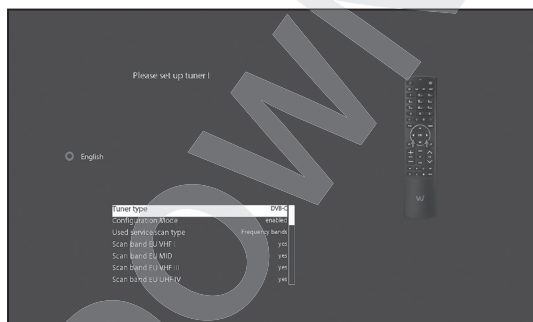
Please set up tuner I

English

| | |
|---|---|
| Tuner type | DVB-C |
| Configuration Mode | enabled |
| Used service scan type | Frequency bands |
| Scan band EU VHF I | yes |
| Scan band EU MID | yes |
| Scan band EU VHF III | yes |
| Scan band EU UHF IV | yes |